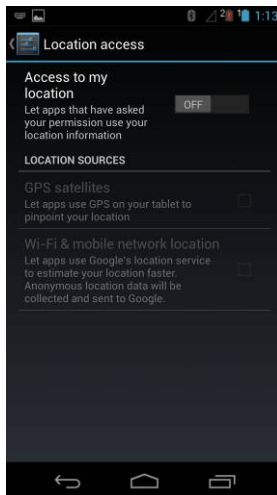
1:13

Location access

Access to my location
Let apps that have asked your permission use your location information

OFF

LOCATION SOURCES

GPS satellites
Let apps use GPS on your tablet to pinpoint your location

Wi-Fi & mobile network location
Let apps use Google's location service to estimate your location faster. Anonymous location data will be collected and sent to Google.